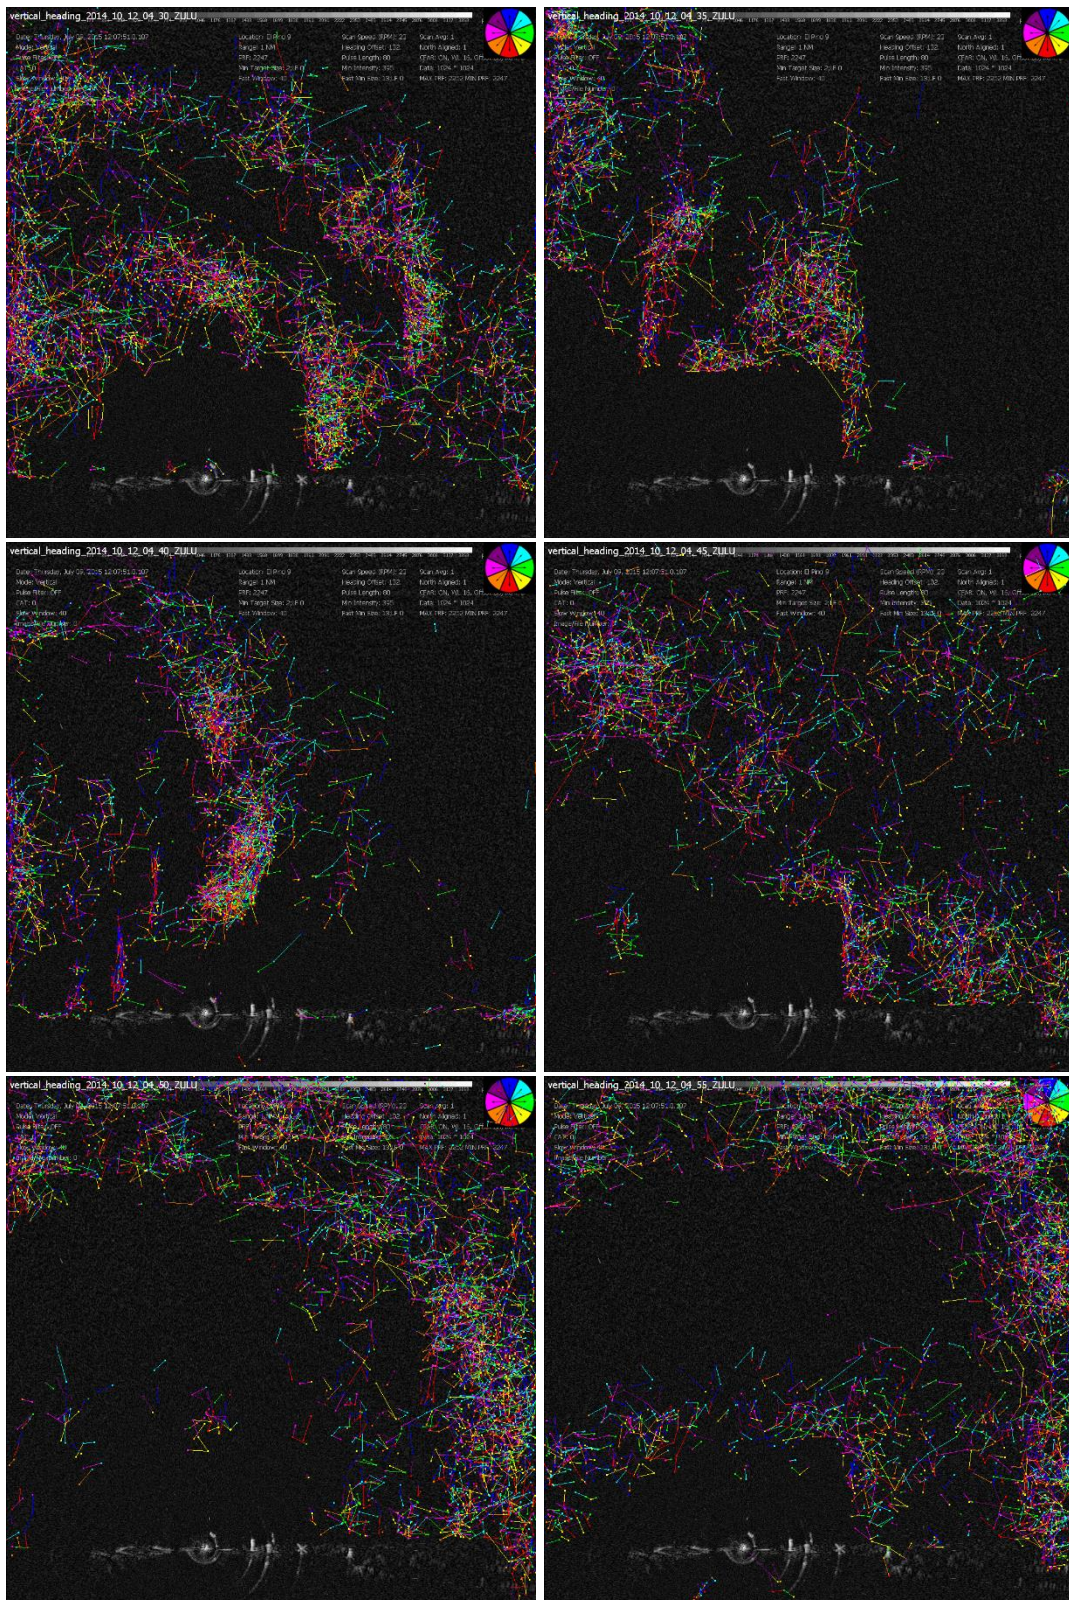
vertical_heading_2014_10_12_04_30_ZULU

Date: Thursday, July 09, 2015 12:07:51.0.107
Mode: Vertical
Pulse Filter: OFF
CAT: 0
Slow Window: 40

Location: D Ping 9
Range: 1 NM
PRF: 2247
Min Target Size: 2; F 0
Fast Window: 40

Scan Speed (RPM): 22
Heading Offset: 132
Pulse Length: 80
Min Intensity: 392
Fast Min Size: 19; F 0

Scan Avg: 1
North Aligned: 1
CFAR: ON, WL 15, GH
Data: 1024 * 1024
MAX PRF: 2252 MIN PRF: 2247

vertical_heading_2014_10_12_04_35_ZULU

vertical_heading_2014_10_12_04_40_ZULU

vertical_heading_2014_10_12_04_45_ZULU

vertical_heading_2014_10_12_04_50_ZULU

vertical_heading_2014_10_12_04_55_ZULU